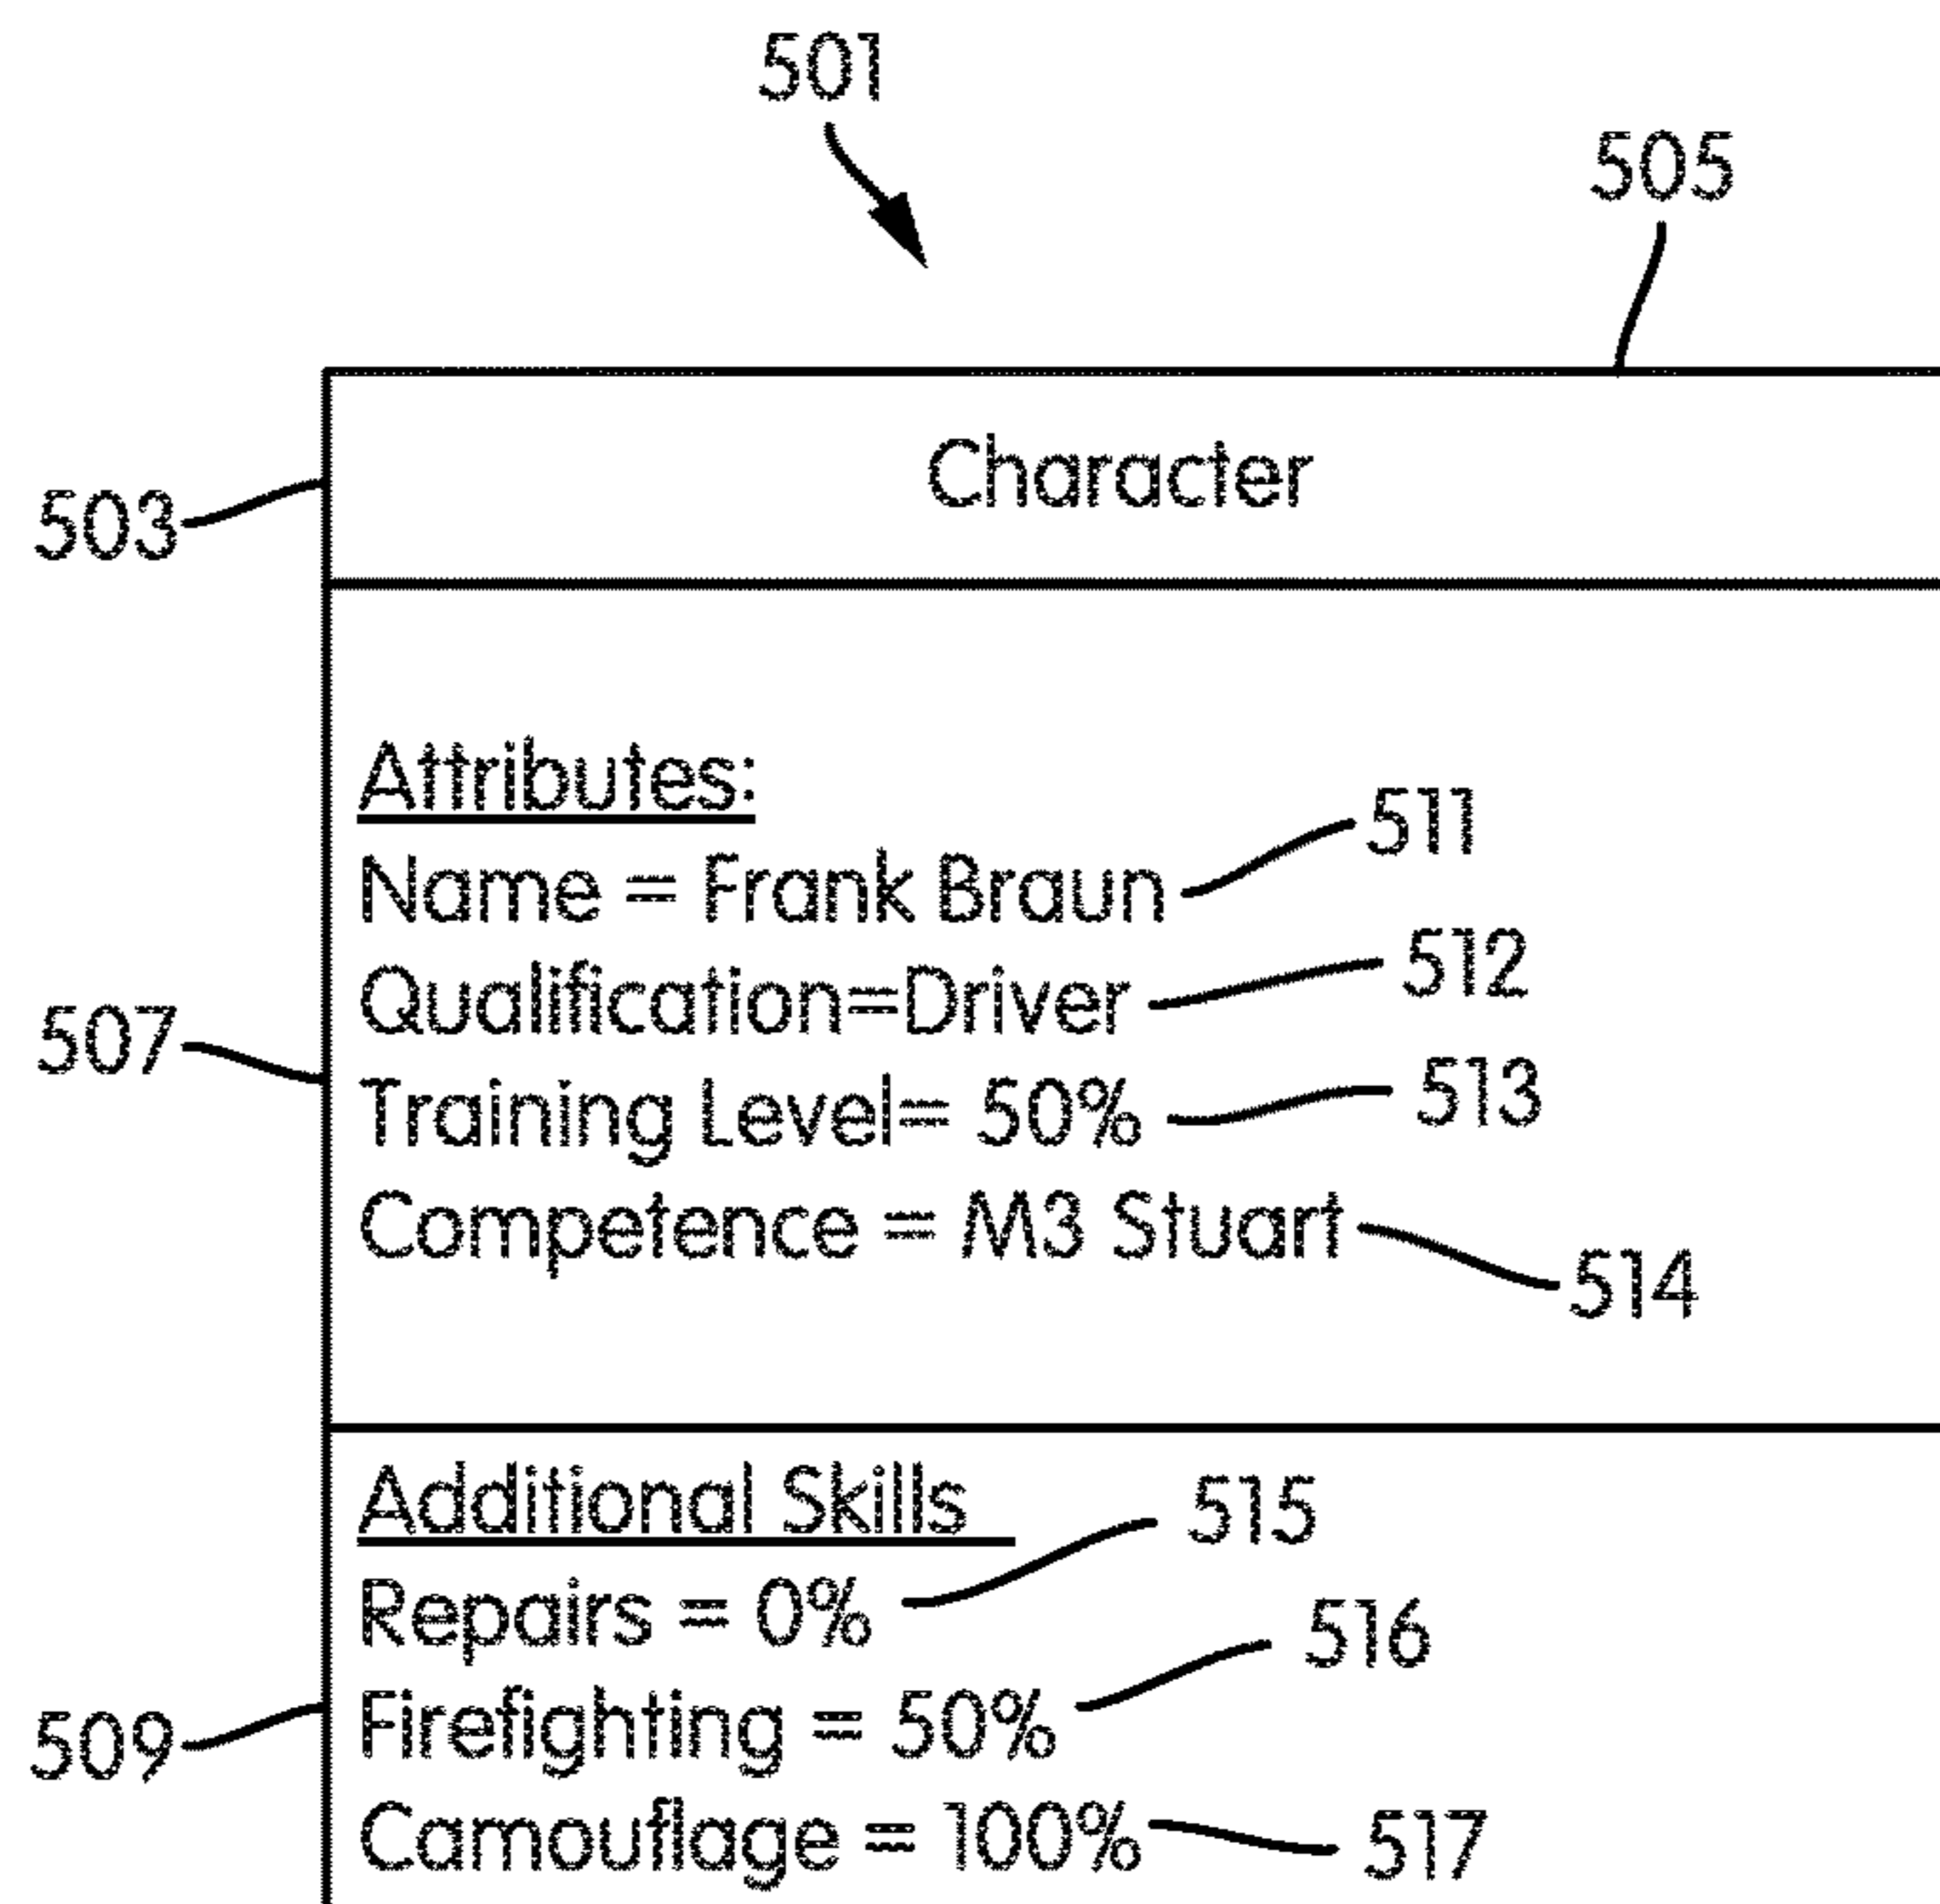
501

505

503

Character

Attributes:
Name = Frank Braun 511
Qualification=Driver 512
Training Level= 50% 513
Competence = M3 Stuart 514

507

Additional Skills
Repairs = 0% 515
Firefighting = 50% 516
Camouflage = 100% 517

509